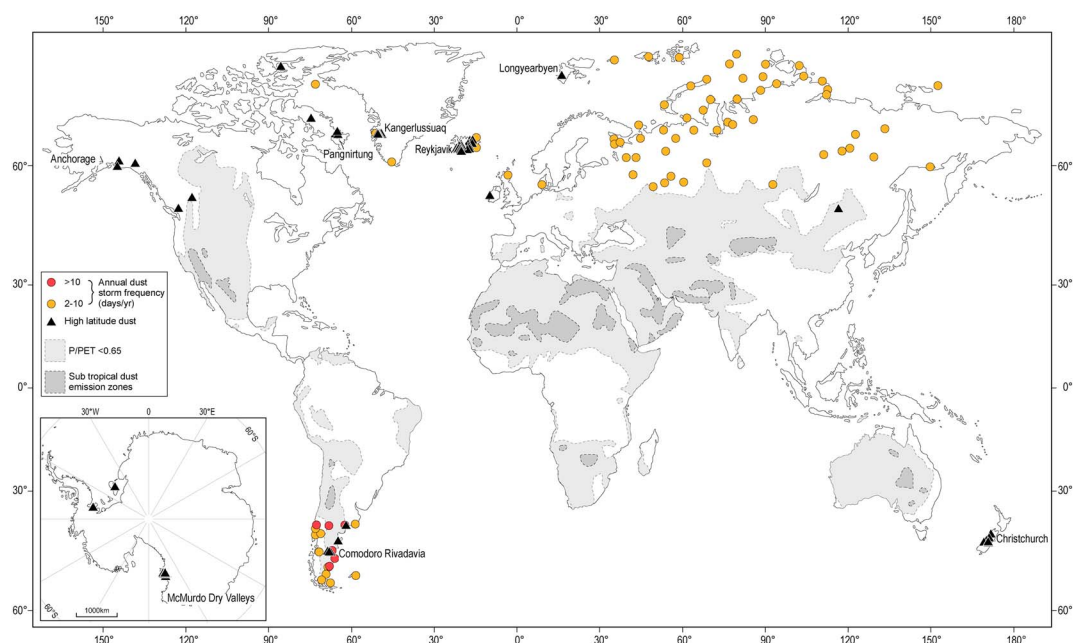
150° 120° 90° 60° 30° 0° 30° 60° 90° 120° 150° 180°

Longyearbyen

Kangerlussuaq

Pangnirtung

Reykjavik

Anchorage

60° 60°

30° 30°

0° 0°

30° 30°

60° 60°

>10
2-10
Annual dust storm frequency (days/yr)
High latitude dust
P/PET <0.65
Sub tropical dust emission zones

30°W 0 30°E
60°S
60°S
1000km
McMurdo Dry Valleys

Comodoro Rivadavia

Christchurch

150° 120° 90° 60° 30° 0° 30° 60° 90° 120° 150° 180°